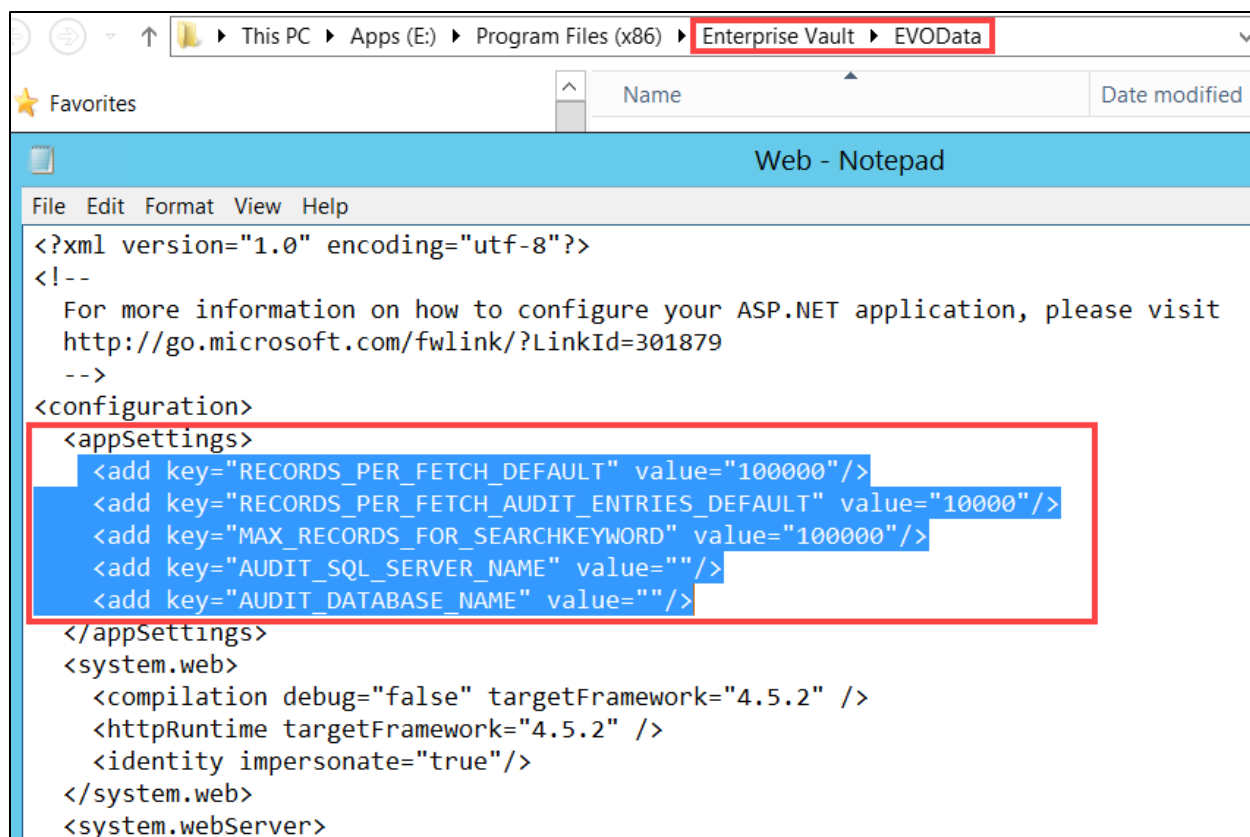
This PC ▸ Apps (E:) ▸ Program Files (x86) ▸ Enterprise Vault ▸ EVOData

Favorites

Name

Date modified

Web - Notepad

File Edit Format View Help

<?xml version="1.0" encoding="utf-8"?>
<!--
For more information on how to configure your ASP.NET application, please visit
http://go.microsoft.com/fwlink/?LinkId=301879
-->
<configuration>
<appSettings>
<add key="RECORDS_PER_FETCH_DEFAULT" value="100000"/>
<add key="RECORDS_PER_FETCH_AUDIT_ENTRIES_DEFAULT" value="10000"/>
<add key="MAX_RECORDS_FOR_SEARCHKEYWORD" value="100000"/>
<add key="AUDIT_SQL_SERVER_NAME" value=""/>
<add key="AUDIT_DATABASE_NAME" value=""/>
</appSettings>
<system.web>
<compilation debug="false" targetFramework="4.5.2" />
<httpRuntime targetFramework="4.5.2" />
<identity impersonate="true"/>
</system.web>
<system.webServer>